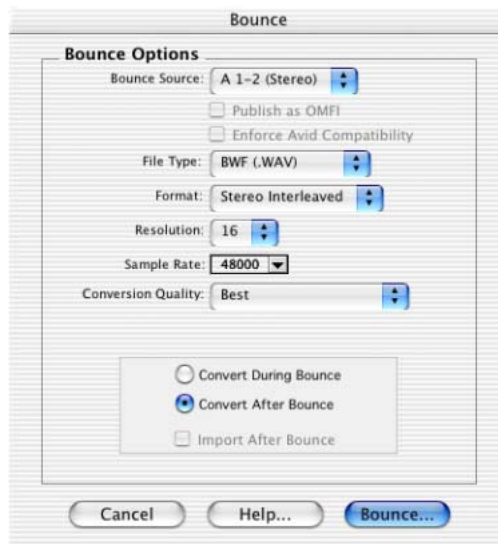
Bounce

Bounce Options

Bounce Source: A 1-2 (Stereo)

Publish as OMFI

Enforce Avid Compatibility

File Type: BWF (.WAV)

Format: Stereo Interleaved

Resolution: 16

Sample Rate: 48000

Conversion Quality: Best

Convert During Bounce

Convert After Bounce

Import After Bounce

Cancel

Help...

Bounce...